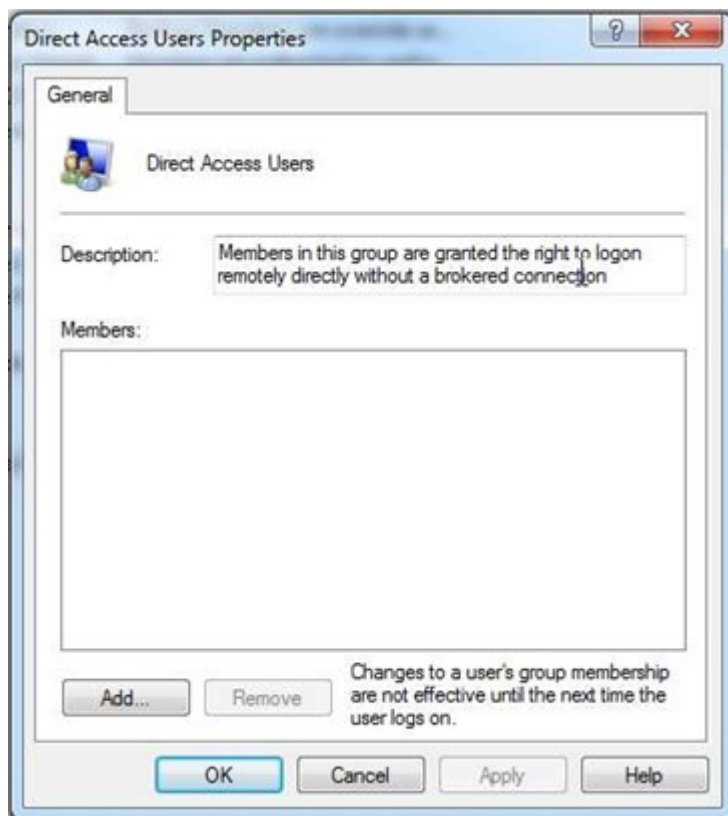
Direct Access Users Properties

?

X

General

Direct Access Users

Description:

Members in this group are granted the right to logon remotely directly without a brokered connection

Members:

Add...

Remove

Changes to a user's group membership are not effective until the next time the user logs on.

OK

Cancel

Apply

Help